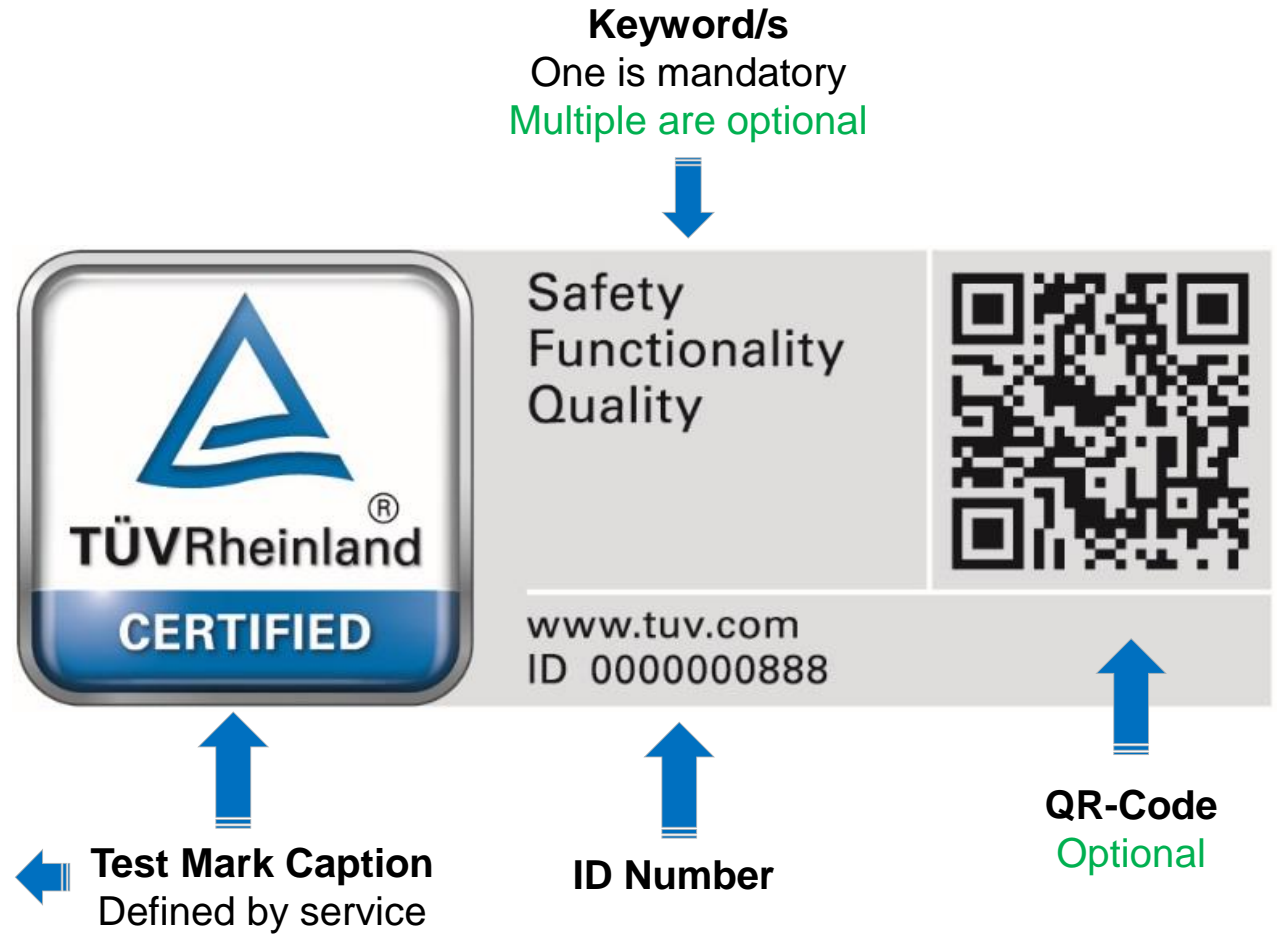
**Keyword/s**
One is mandatory
Multiple are optional

TÜVRheinland®
CERTIFIED

Safety
Functionality
Quality

www.tuv.com
ID 0000000888

**Test Mark Caption**
Defined by service

**ID Number**

**QR-Code**
Optional